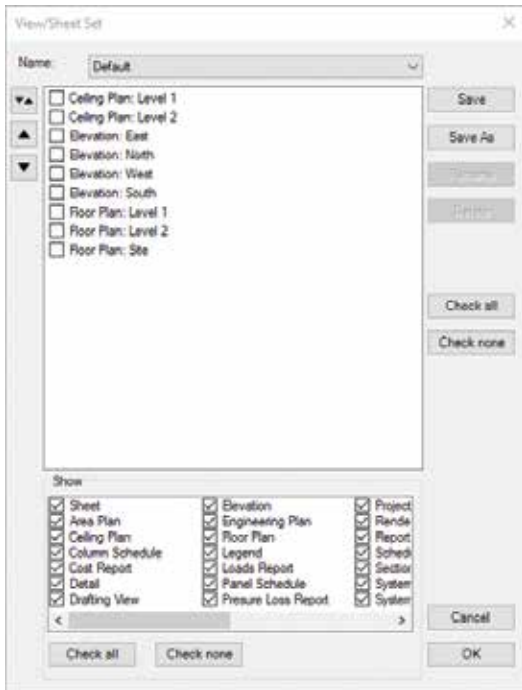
View/Sheet Set

Name: Default

Ceiling Plan: Level 1
Ceiling Plan: Level 2
Elevation: East
Elevation: North
Elevation: West
Elevation: South
Floor Plan: Level 1
Floor Plan: Level 2
Floor Plan: Site

Save
Save As
Rename
Delete
Check all
Check none

Show

Sheet
Area Plan
Ceiling Plan
Column Schedule
Cost Report
Detail
Drafting View

Elevation
Engineering Plan
Floor Plan
Legend
Loads Report
Panel Schedule
Presure Loss Report

Project
Rende
Report
Sched
Section
System
System

Check all
Check none

Cancel
OK